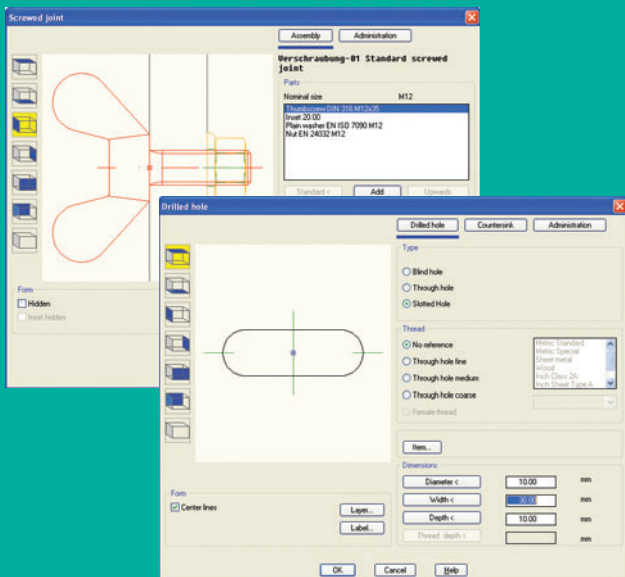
Screwed joint

Assembly | Administration

Verschraubung-01 Standard screwed joint

Parts

Nominal size M12

Thumbscrew DIN 316 M12x35
Inset 20.00
Plain washer EN ISO 7090 M12
Nut EN 24032 M12

Standard < | Add | Upwards

Form

Hidden

Inset hidden

Drilled hole

Drilled hole | Countersink | Administration

Type

Blind hole

Through hole

Slotted Hole

Thread

No reference

Through hole fine

Through hole medium

Through hole coarse

Female thread

Metric Standard
Metric Special
Sheet metal
Wood
Inch Class 2A
Inch Sheet Type A

Item...

Dimensions

Diameter < | 10.00 | mm

Width < | 30.00 | mm

Depth < | 10.00 | mm

Thread depth < | | mm

Form

Center lines

Layer...

Label...

OK | Cancel | Help